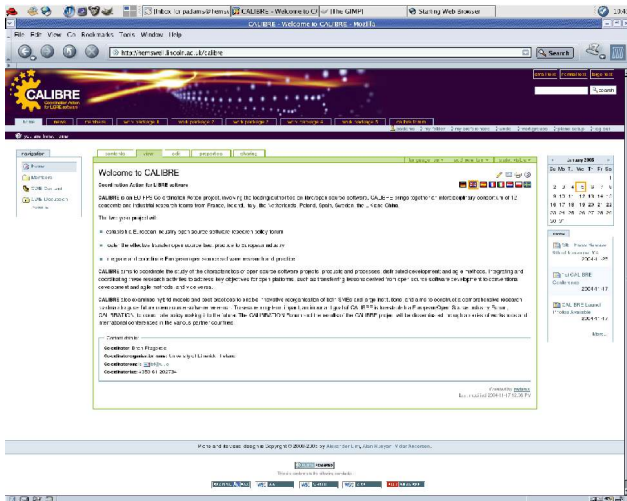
Inbox for padams@fremus
CALIBRE - Welcome to CALIBRE - Mozilla
The GIMP
Starting Web Browser
13:46

File Edit View Go Bookmarks Tools Window Help

http://kemsweb.lincoln.ac.uk/calibre

Search

CALIBRE
Coordination Action for LIBRE software

home news members work package 1 work package 2 work package 3 work package 4 work package 5 evaluation

You are here: home

navigation
Home
Members
CVS Counter
CVS Discussion Forums

contents view edit properties sharing

Welcome to CALIBRE

Coordination Action for LIBRE software

CALIBRE is an EU FP6 Co-ordination Action project, involving the leading authorities on libre/open source software. CALIBRE brings together an interdisciplinary consortium of 12 academic and industrial research teams from France, Ireland, Italy, the Netherlands, Poland, Spain, Sweden, the UK and China.

The two-year project will:

establish a European industry open source software research policy forum

foster the effective transfer of open source best practice to European industry

integrate and coordinate European open source software research and practice

CALIBRE aims to coordinate the study of the characteristics of open source software projects, products and processes; distributed development; and agile methods. Integrating and coordinating these research activities to address key objectives for open platforms, such as transferring lessons derived from open source software to software development in conventional development and agile methods, and vice versa.

CALIBRE also examine hybrid models and best practices to enable innovative reorganisation of both SMEs and large institutions, and aims to construct a comprehensive research roadmap to guide future open source research. The secure integration of these goals will be achieved through the establishment of CALIBRE's European Open Source Industry Forum, CALIBRATION, to coordinate policy making in the area. The CALIBRATION Forum and the results of the CALIBRE project will be disseminated through a series of meetings and international workshops in the various partner countries.

Contact details
Coordinator: Brian Fitzgerald
Coordinator address: University of Limerick, Ireland
Coordinator email: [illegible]
Coordinator phone: +353 61 202734

Created by padams
Last modified 2004-11-17 16:36 PM

January 2005
Su Mo Tu We Th Fr Sa
2 3 4 5 6 7 8
9 10 11 12 13 14 15
16 17 18 19 20 21 22
23 24 25 26 27 28 29
30 31

news
5th... Spring Seminar
CALIBRE Gathering
CALIBRE Launch Photos Available
More...

Plone and site design Copyright © 2000-2005 by Alexander Limi, Alan Runyan, Vidar Andersen.